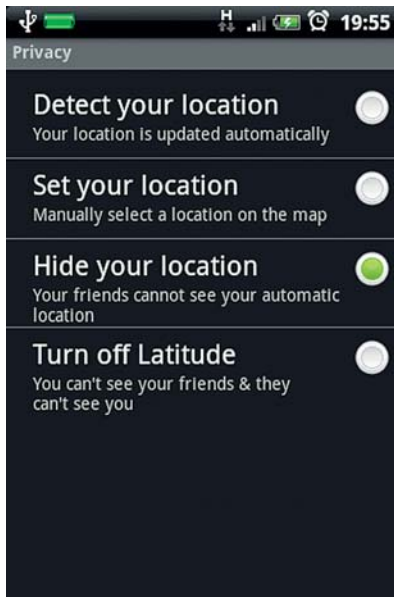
H 19:55

Privacy

Detect your location
Your location is updated automatically

Set your location
Manually select a location on the map

Hide your location
Your friends cannot see your automatic location

Turn off Latitude
You can't see your friends & they can't see you